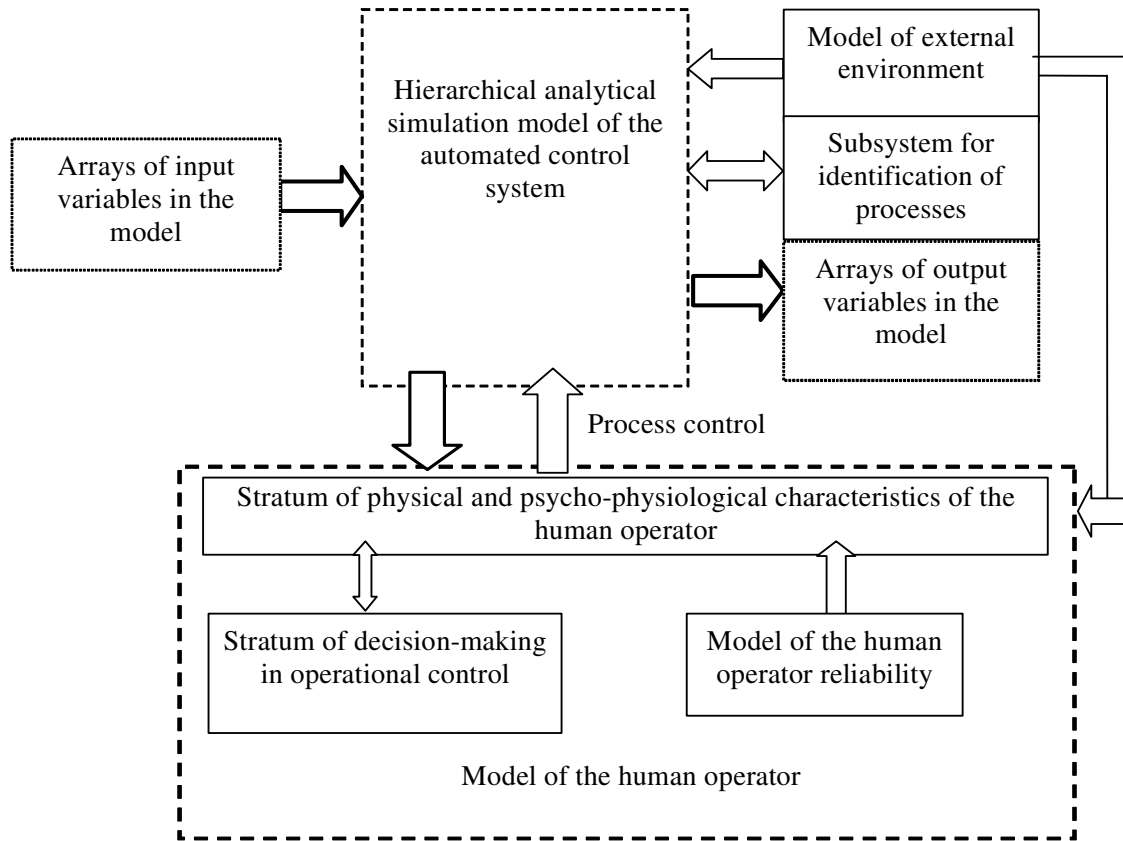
Hierarchical analytical simulation model of the automated control system

Model of external environment

Subsystem for identification of processes

Arrays of input variables in the model

Arrays of output variables in the model

Process control

Stratum of physical and psycho-physiological characteristics of the human operator

Stratum of decision-making in operational control

Model of the human operator reliability

Model of the human operator